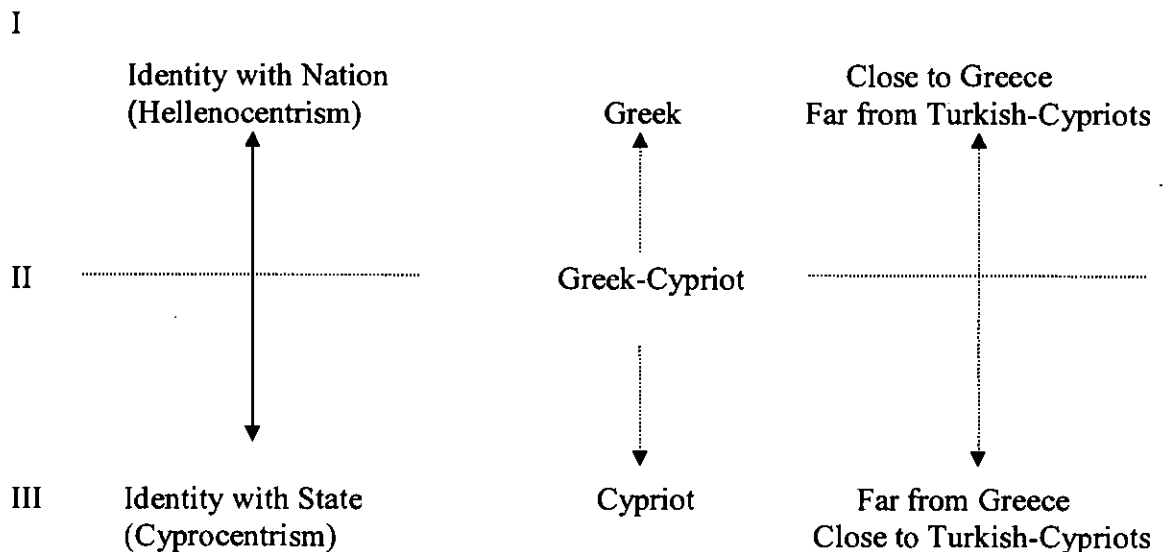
I

Identity with Nation (Hellenocentrism)

Greek

Close to Greece
Far from Turkish-Cypriots

II

Greek-Cypriot

III

Identity with State (Cyprocentrism)

Cypriot

Far from Greece
Close to Turkish-Cypriots